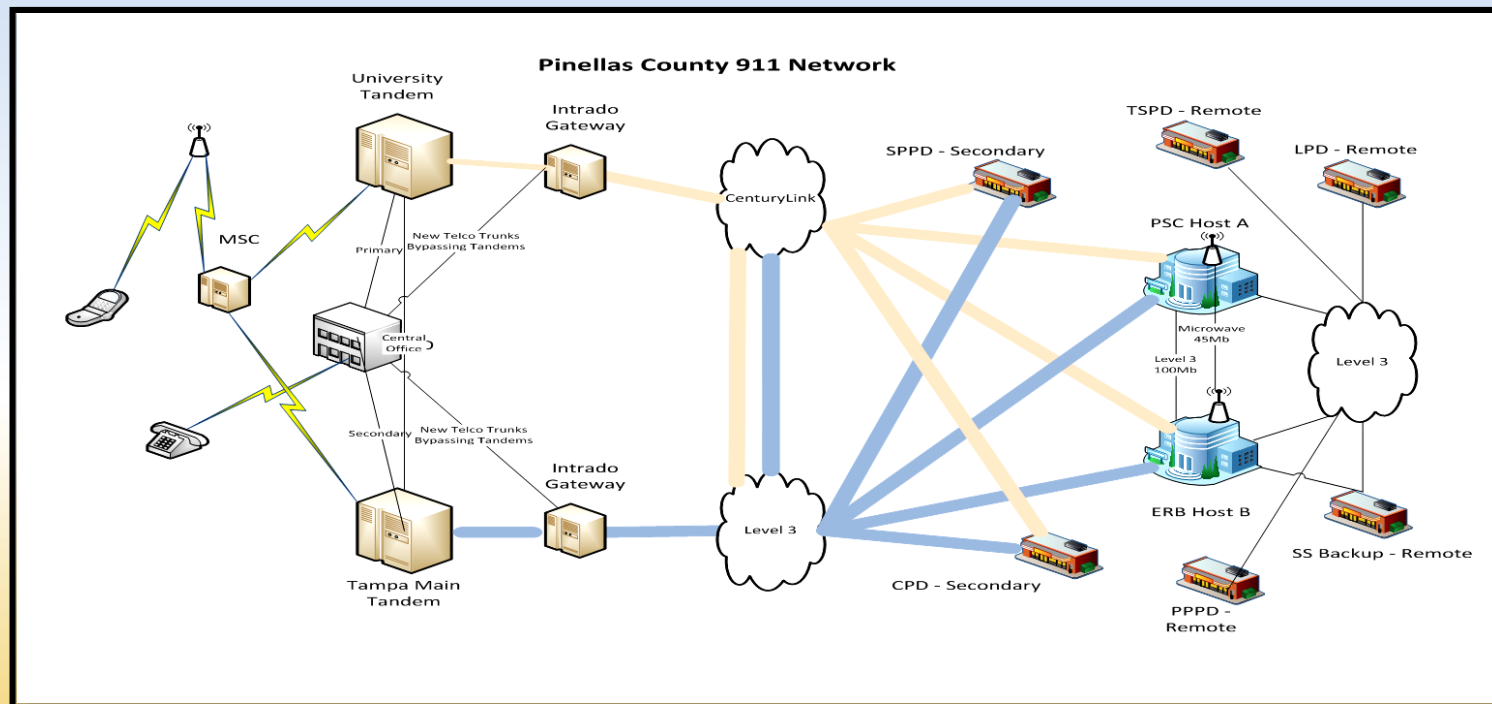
Pinellas County 911 Network

University Tandem

Intrado Gateway

TSPD - Remote

SPPD - Secondary

LPD - Remote

CenturyLink

MSC

Primary

New Telco Trunks Bypassing Tandems

PSC Host A

Central Office

Microwave 45Mb

Level 3 100Mb

Level 3

Secondary

New Telco Trunks Bypassing Tandems

Intrado Gateway

ERB Host B

Level 3

SS Backup - Remote

Tampa Main Tandem

CPD - Secondary

PPPD - Remote